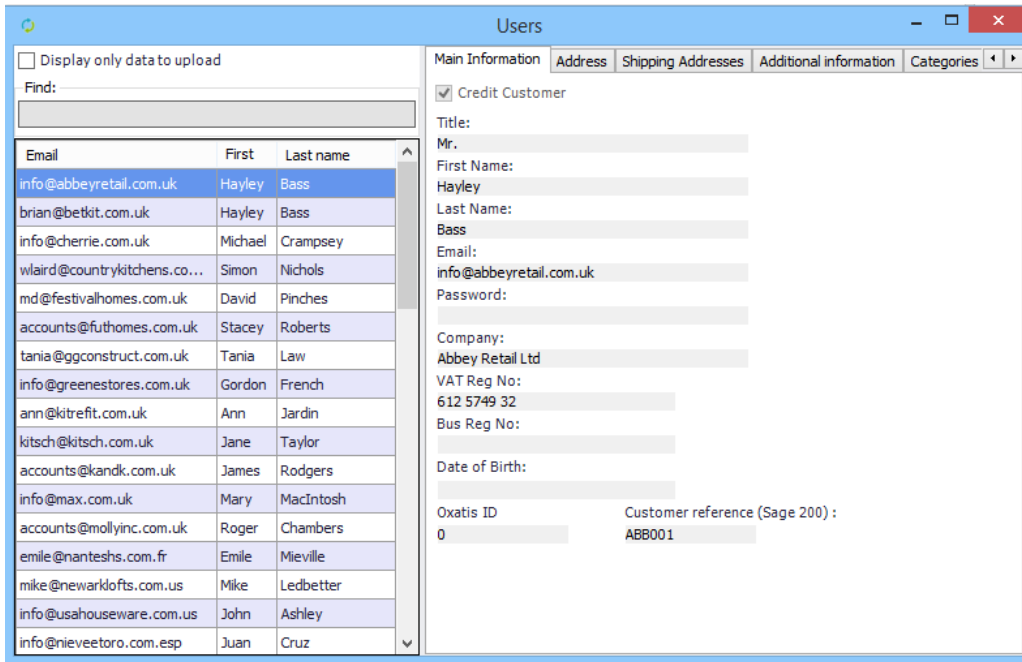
Users

Display only data to upload

Find:

| Email | First | Last name |
|---|---|---|
| info@abbeyretail.com.uk | Hayley | Bass |
| brian@betkit.com.uk | Hayley | Bass |
| info@cherrie.com.uk | Michael | Crampsey |
| wlaird@countrykitchens.co... | Simon | Nichols |
| md@festivalhomes.com.uk | David | Pinches |
| accounts@futhomes.com.uk | Stacey | Roberts |
| tania@ggconstruct.com.uk | Tania | Law |
| info@greenestores.com.uk | Gordon | French |
| ann@kitrefit.com.uk | Ann | Jardin |
| kitsch@kitsch.com.uk | Jane | Taylor |
| accounts@kandk.com.uk | James | Rodgers |
| info@max.com.uk | Mary | MacIntosh |
| accounts@mollyinc.com.uk | Roger | Chambers |
| emile@nanteshs.com.fr | Emile | Mieville |
| mike@newarklofts.com.us | Mike | Ledbetter |
| info@usahouseware.com.us | John | Ashley |
| info@nieveetoro.com.esp | Juan | Cruz |

Main Information | Address | Shipping Addresses | Additional information | Categories

Credit Customer

Title:
Mr.
First Name:
Hayley
Last Name:
Bass
Email:
info@abbeyretail.com.uk
Password:

Company:
Abbey Retail Ltd
VAT Reg No:
612 5749 32
Bus Reg No:

Date of Birth:

Oxatis ID
0
Customer reference (Sage 200) :
ABB001